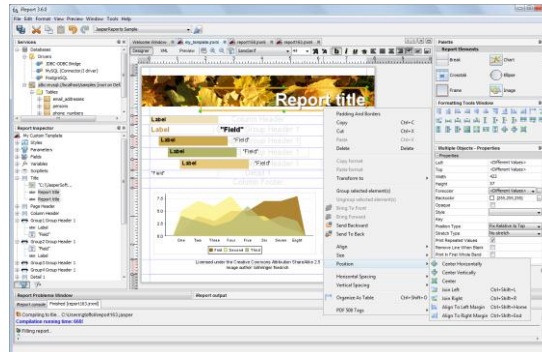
iReport 3.6.0

File Edit Format View Preview Window Tools Help

JasperReports Sample

Services

Databases

Drivers

JDBC-ODBC Bridge

MySQL (Connector/J driver)

PostgreSQL

Tables

email_addresses

persons

phone_numbers

Report Inspector

My Custom Template

Styles

Parameters

Fields

Variables

Scriptlets

Title

Report title

Page Header

Column Header

Group1Group Header 1

Label

Field

Group2Group Header 1

Label

Group3Group Header 1

Group4Group Header 1

Detail 1

Report Problems Window

Report output

Welcome Window

my_template.jrxml

report58.jrxml

report60.jrxml

Designer XML Preview

SansSerif

Report title

Label

"Field"

Label

"Field"

Label

"Field"

Label

"Field"

Label

"Field"

Column Header

Group Header

Detail

One Two Three Four Five Six Seven Eight

Field Second Third

Licensed under the Creative Commons Attribution-ShareAlike 2.0 - image author Gelsinger Heinrich

Padding And Borders

Copy Ctrl+C

Cut Ctrl+X

Paste Ctrl+V

Delete Delete

Copy format

Paste format

Transform to

Group selected element(s)

Ungroup selected element(s)

Bring To Front

Bring Forward

Send Backward

Send To Back

Align

Size

Position

Horizontal Spacing

Vertical Spacing

Organize As Table Ctrl+Shift+O

PDF 508 Tags

Center Horizontally

Center Vertically

Center

Join Left Ctrl+Shift+L

Join Right Ctrl+Shift+R

Align To Left Margin Ctrl+Shift+Home

Align To Right Margin Ctrl+Shift+End

Palette

Report Elements

Break

Chart

Crosstab

Ellipse

Frame

Image

Formatting Tools Window

Multiple Objects - Properties

Properties

Left

Top

Width

Height

Forecolor

Backcolor

Opaque

Style

Key

Position Type

Stretch Type

Print Repeated Values

Remove Line When Blank

Print in First Whole Band

Report console

Finished [report163.jrxml]

Compiling to file... C:\Users\giulio\report163.jasper

Compilation running time: 0:00

Filling report...